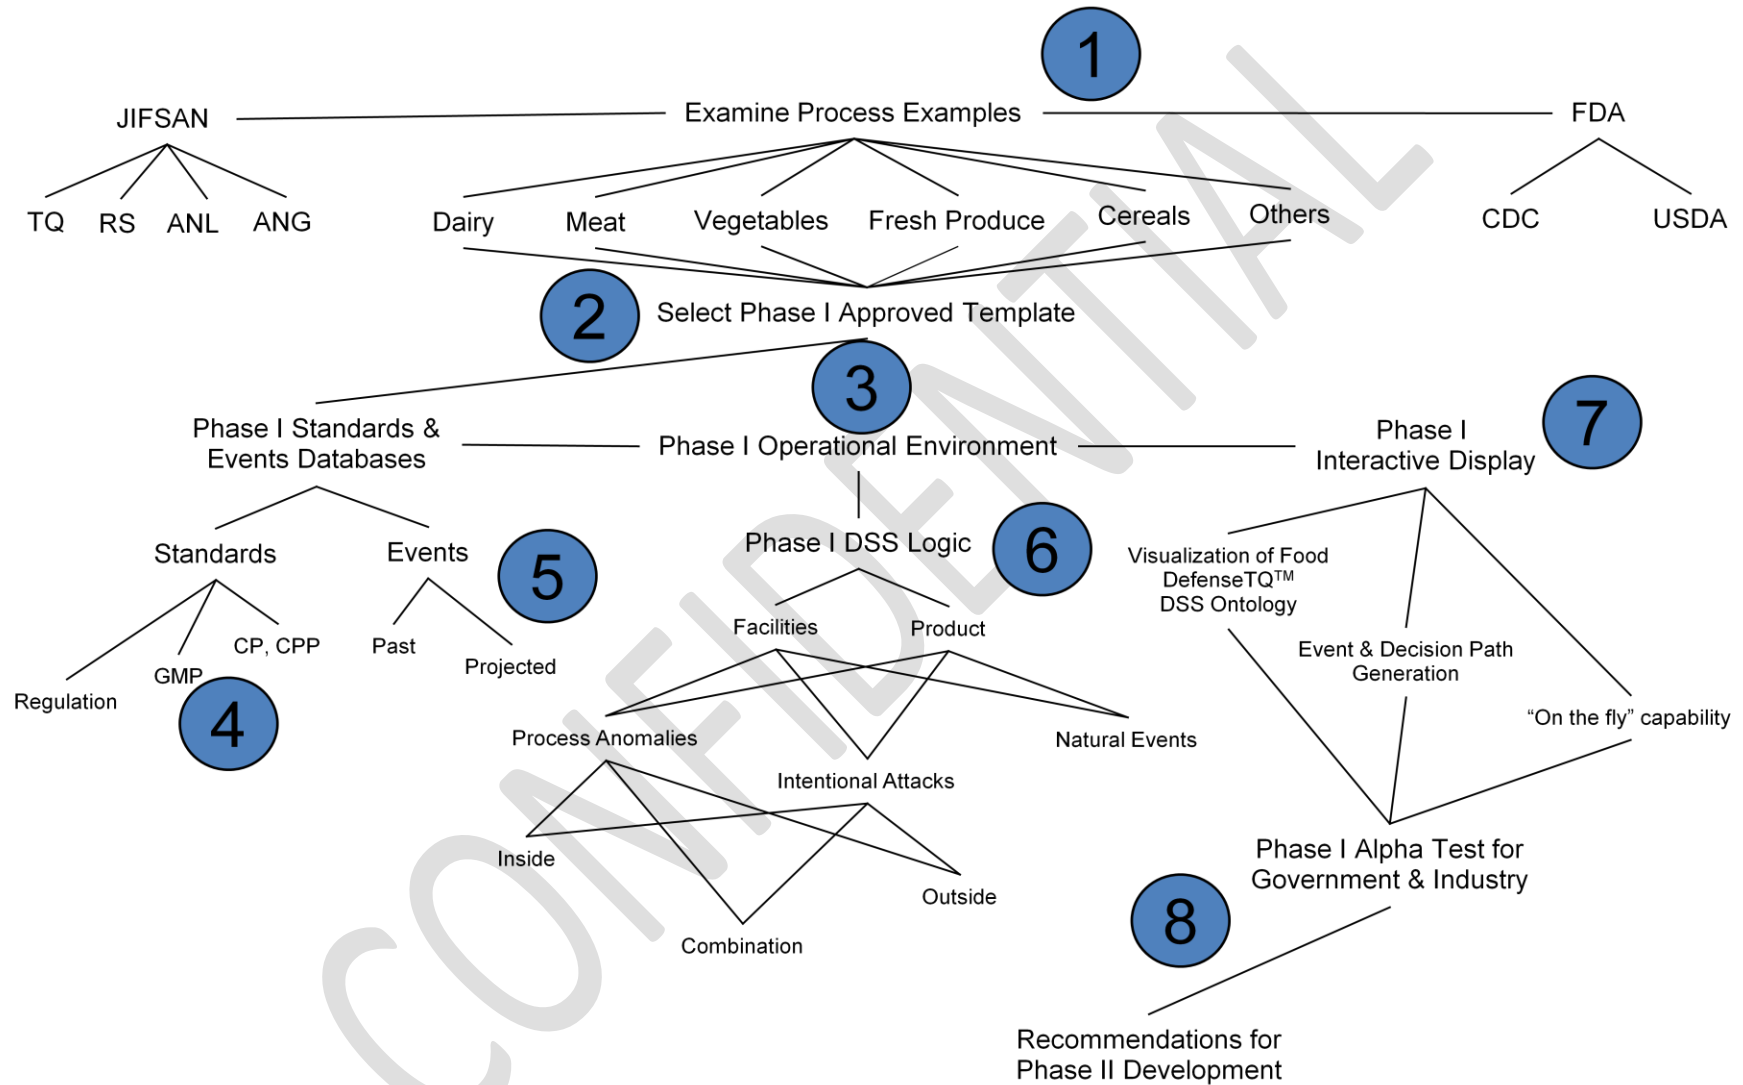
1

JIFSAN

Examine Process Examples

FDA

TQ RS ANL ANG

Dairy Meat Vegetables Fresh Produce Cereals Others

CDC USDA

2 Select Phase I Approved Template

3

Phase I Standards & Events Databases

Phase I Operational Environment

Phase I Interactive Display

7

Standards Events

5

Phase I DSS Logic

6

Visualization of Food DefenseTQ$^{TM}$ DSS Ontology

Regulation GMP CP, CPP

Past Projected

4

Facilities Product

Event & Decision Path Generation

"On the fly" capability

Process Anomalies

Natural Events

Intentional Attacks

Inside

Outside

Combination

Phase I Alpha Test for Government & Industry

8

Recommendations for Phase II Development

CONFIDENTIAL